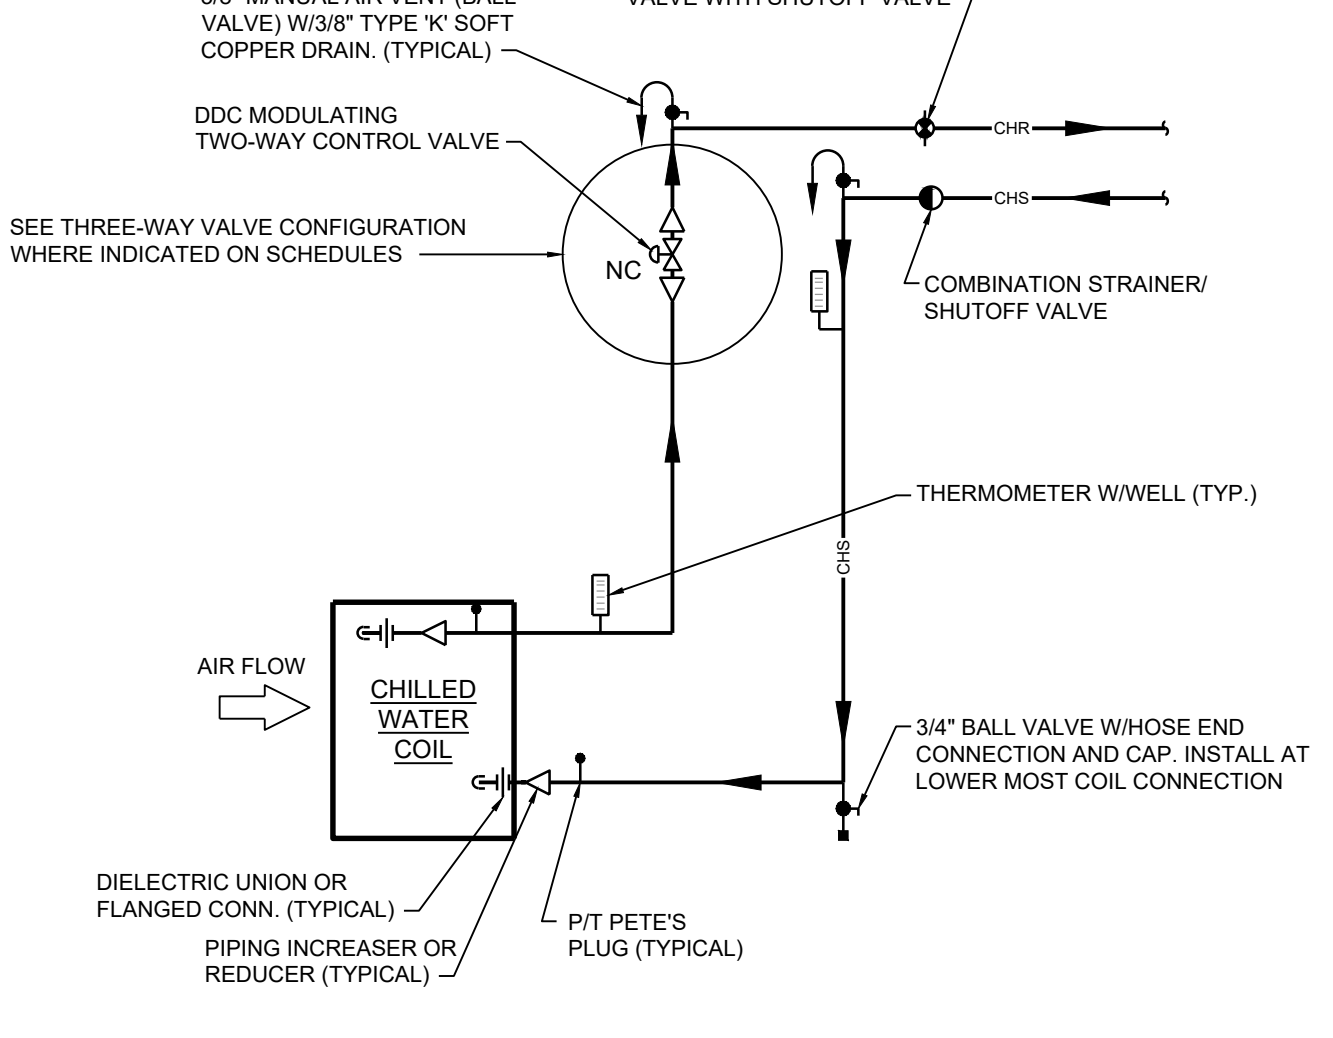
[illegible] MANUAL AIR VENT (BALL VALVE) W/3/8" TYPE 'K' SOFT COPPER DRAIN. (TYPICAL)

VALVE WITH SHUTOFF VALVE

DDC MODULATING TWO-WAY CONTROL VALVE

CHR

CHS

SEE THREE-WAY VALVE CONFIGURATION WHERE INDICATED ON SCHEDULES

NC

COMBINATION STRAINER/ SHUTOFF VALVE

THERMOMETER W/WELL (TYP.)

CHS

AIR FLOW

CHILLED WATER COIL

3/4" BALL VALVE W/HOSE END CONNECTION AND CAP. INSTALL AT LOWER MOST COIL CONNECTION

DIELECTRIC UNION OR FLANGED CONN. (TYPICAL)

PIPING INCREASER OR REDUCER (TYPICAL)

P/T PETE'S PLUG (TYPICAL)